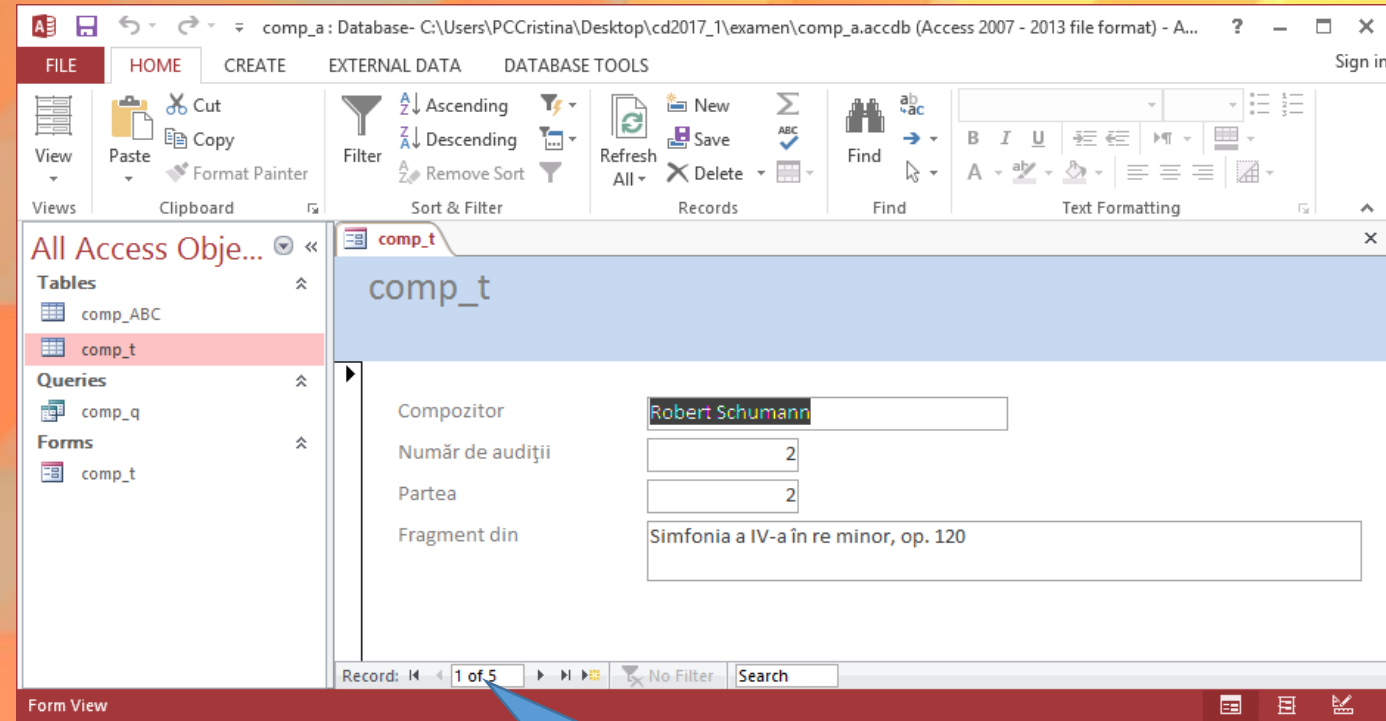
comp_a : Database- C:\Users\PCCristina\Desktop\cd2017_1\examen\comp_a.accdb (Access 2007 - 2013 file format) - A... ? Sign in

FILE HOME CREATE EXTERNAL DATA DATABASE TOOLS

View
Views

Paste
Cut
Copy
Format Painter
Clipboard

Filter
Ascending
Descending
Remove Sort
Sort & Filter

Refresh All
New
Save
Delete
Records

Find
Find

Text Formatting

All Access Obje...

Tables
comp_ABC
comp_t
Queries
comp_q
Forms
comp_t

comp_t

comp_t

Compozitor Robert Schumann
Număr de audiţii 2
Partea 2
Fragment din Simfonia a IV-a în re minor, op. 120

Record: 1 of 5 No Filter Search

Form View